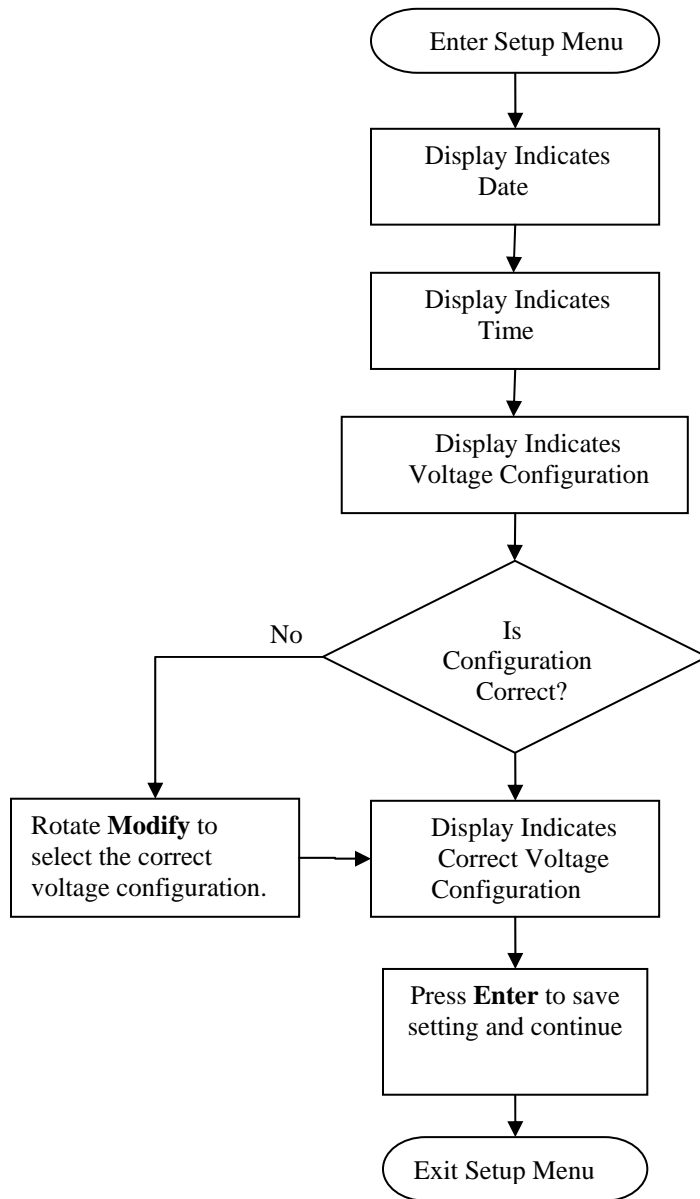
Enter Setup Menu

Display Indicates Date

Display Indicates Time

Display Indicates Voltage Configuration

Is Configuration Correct?

No

Rotate **Modify** to select the correct voltage configuration.

Display Indicates Correct Voltage Configuration

Press **Enter** to save setting and continue

Exit Setup Menu